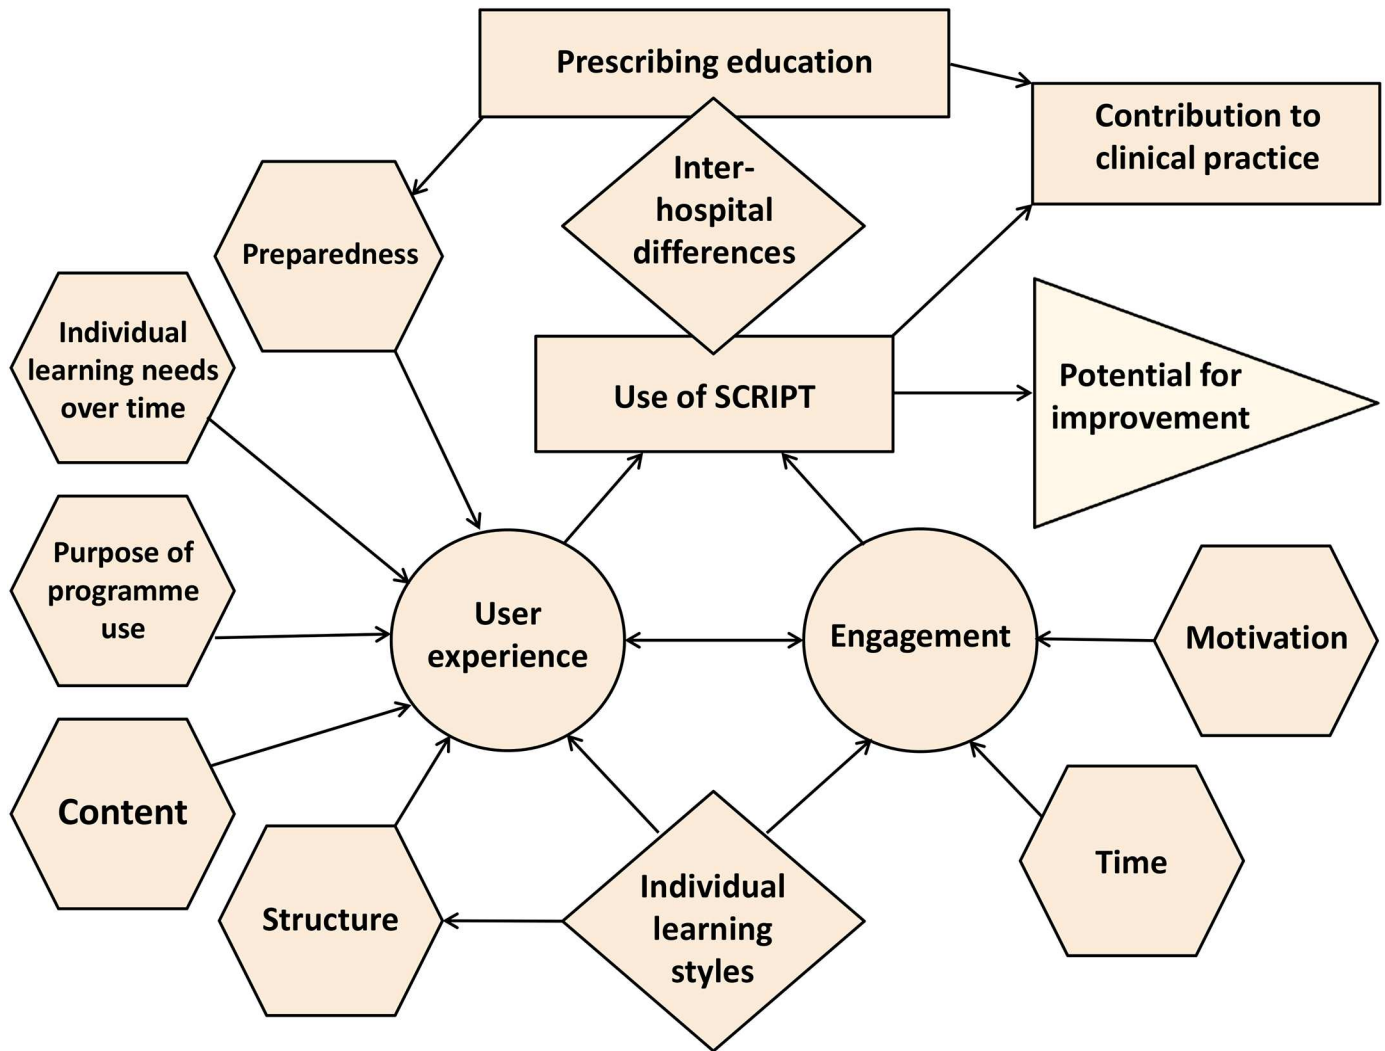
Prescribing education

Contribution to clinical practice

Inter-hospital differences

Preparedness

Individual learning needs over time

Use of SCRIPT

Potential for improvement

Purpose of programme use

User experience

Engagement

Motivation

Content

Time

Structure

Individual learning styles